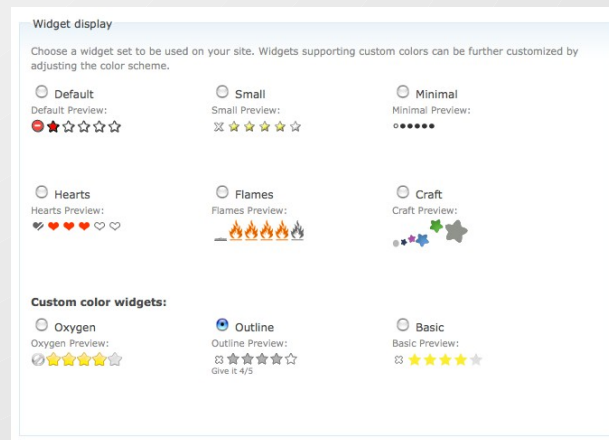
Widget display

Choose a widget set to be used on your site. Widgets supporting custom colors can be further customized by adjusting the color scheme.

Default
Default Preview:

Small
Small Preview:

Minimal
Minimal Preview:

Hearts
Hearts Preview:

Flames
Flames Preview:

Craft
Craft Preview:

Custom color widgets:

Oxygen
Oxygen Preview:

Outline
Outline Preview:
Give it 4/5

Basic
Basic Preview: